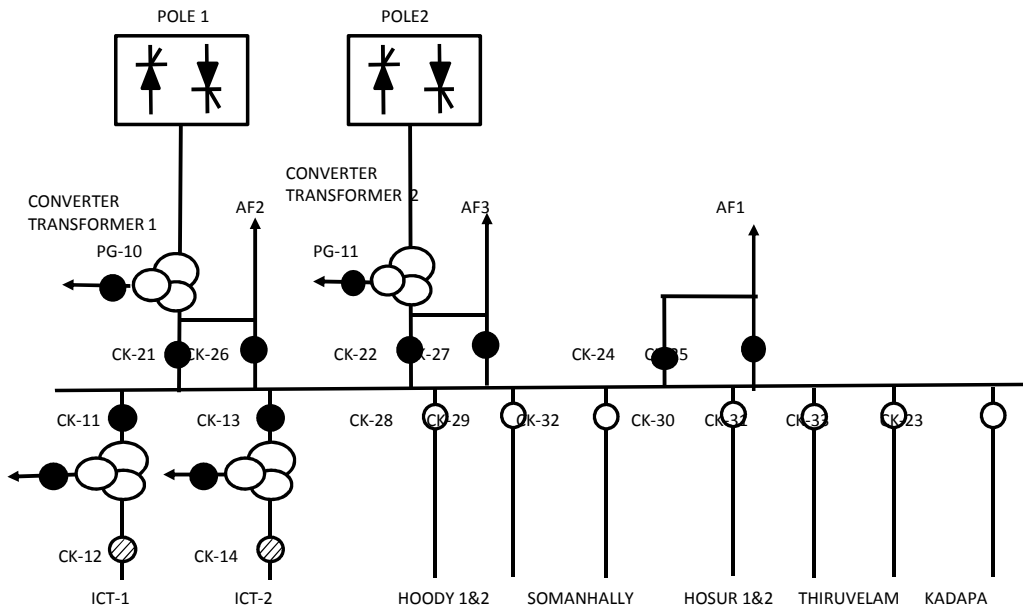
POLE 1

POLE2

CONVERTER TRANSFORMER 2

CONVERTER TRANSFORMER 1

AF2

AF3

AF1

PG-10

PG-11

CK-21

CK-26

CK-22

CK-27

CK-24

CK-25

CK-11

CK-13

CK-28

CK-29

CK-32

CK-30

CK-31

CK-33

CK-23

CK-12

CK-14

ICT-1

ICT-2

HOODY 1&2

SOMANHALLY

HOSUR 1&2

THIRUVELAM

KADAPA